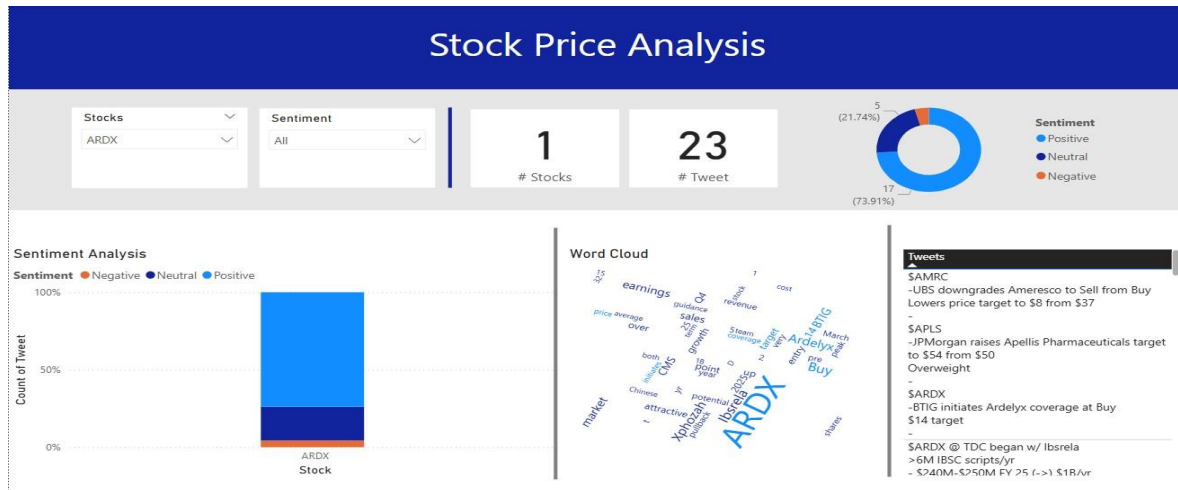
Stock Price Analysis

Stocks
ARDX

Sentiment
All

1
# Stocks

23
# Tweet

5
(21.74%)

17
(73.91%)

Sentiment
Positive
Neutral
Negative

Sentiment Analysis
Sentiment Negative Neutral Positive

100%
50%
0%
Count of Tweet
ARDX
Stock

Word Cloud
15
32
1
earnings
Q4
stock
cost
guidance
revenue
price average
sales
over
14 BTIG
Steam
coverage
target
March
growth
Ardelyx
very
peak
both
CMS
18
point
year
entry
pre
Buy
initiates
2025E
Chinese
yr
Xphozah
Ibsrela
ARDX
attractive
potential
pullback
market
shares

Tweets
$AMRC
-UBS downgrades Ameresco to Sell from Buy
Lowers price target to $8 from $37
-
$APLS
-JPMorgan raises Apellis Pharmaceuticals target to $54 from $50
Overweight
-
$ARDX
-BTIG initiates Ardelyx coverage at Buy
$14 target
-
$ARDX @ TDC began w/ Ibsrela
>6M IBSC scripts/yr
- $240M-$250M FY 25 (->) $1B/yr